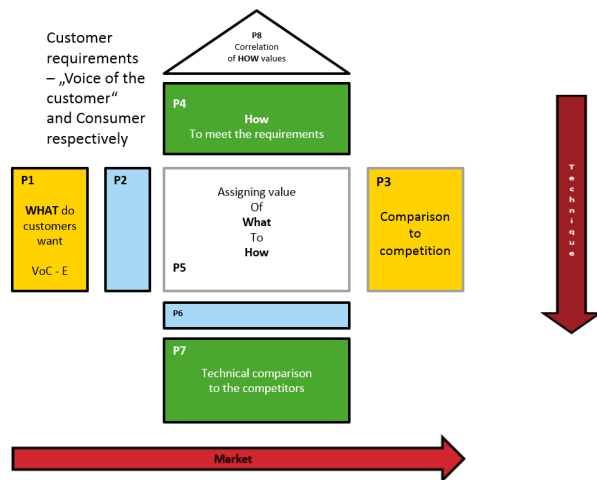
Customer requirements – „Voice of the customer" and Consumer respectively

P8
Correlation of HOW values

P4
How
To meet the requirements

P1
WHAT do customers want
VoC - E

P2

Assigning value
Of
What
To
How
P5

P3
Comparison to competition

T
e
c
h
n
i
q
u
e

P6

P7
Technical comparison to the competitors

Market